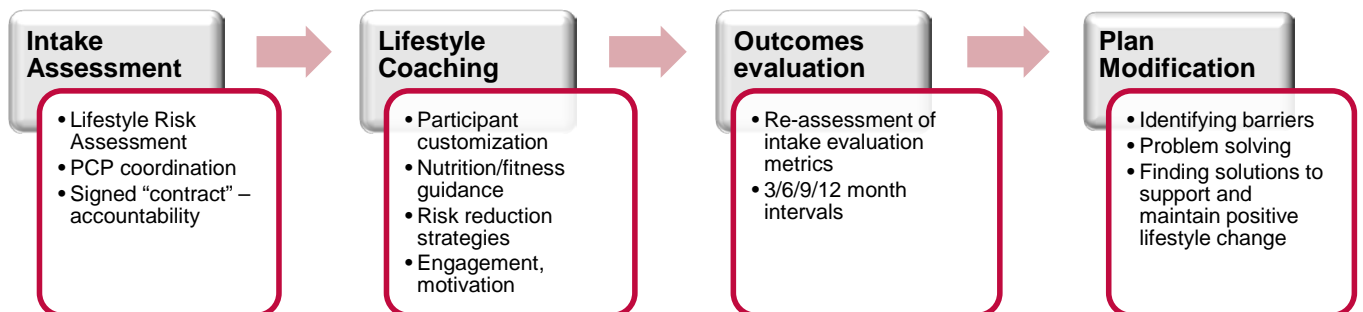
Intake Assessment

• Lifestyle Risk Assessment
• PCP coordination
• Signed “contract” – accountability

Lifestyle Coaching

• Participant customization
• Nutrition/fitness guidance
• Risk reduction strategies
• Engagement, motivation

Outcomes evaluation

• Re-assessment of intake evaluation metrics
• 3/6/9/12 month intervals

Plan Modification

• Identifying barriers
• Problem solving
• Finding solutions to support and maintain positive lifestyle change